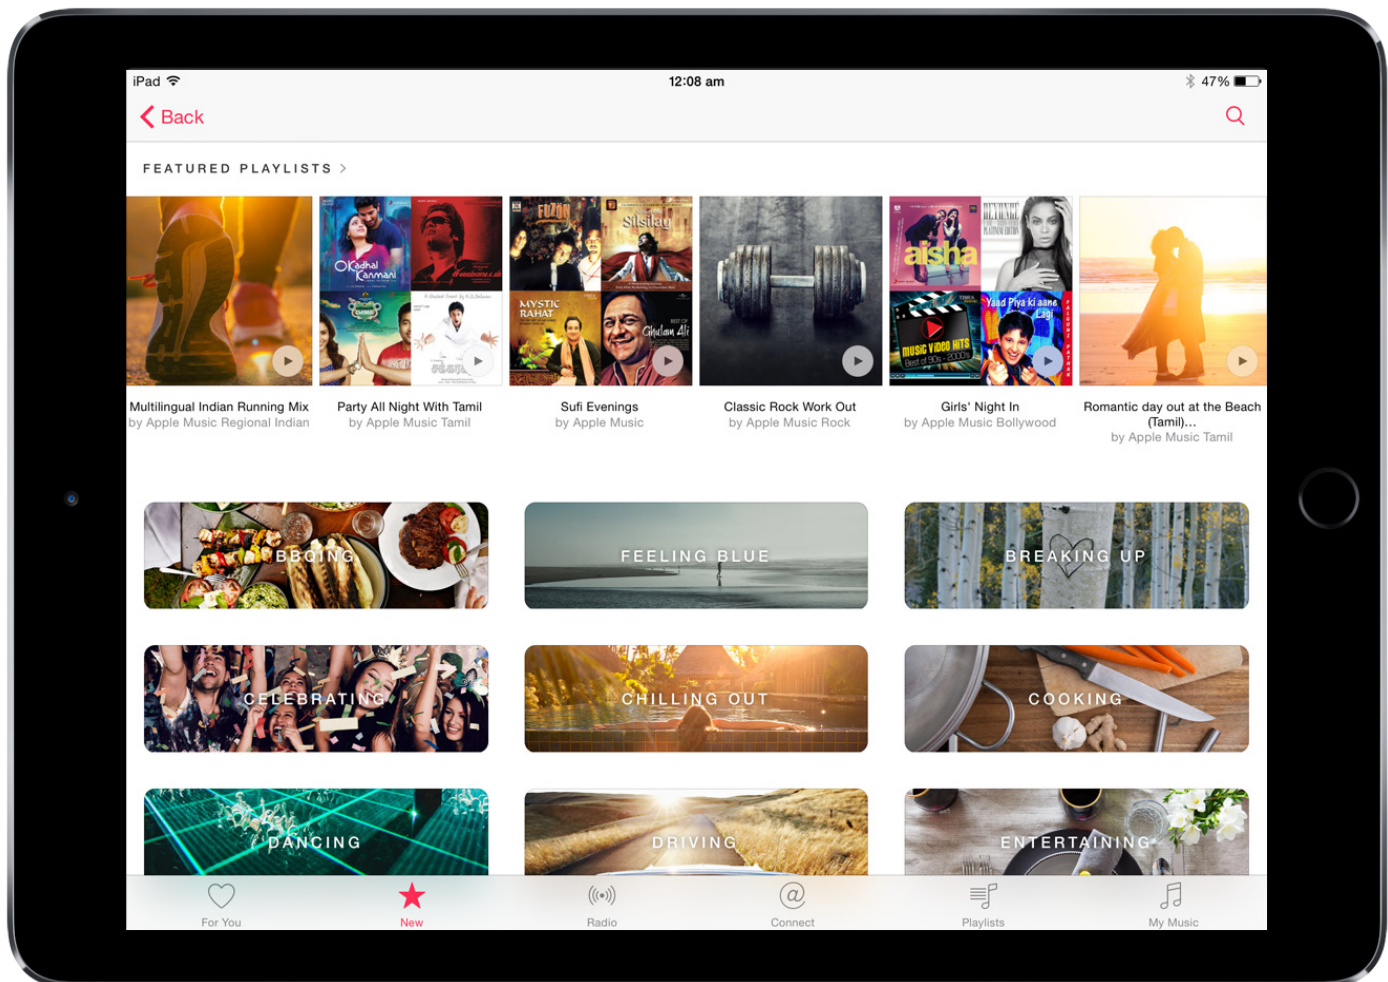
iPad 12:08 am 47%

Back

FEATURED PLAYLISTS >

O Kadhal Kanmani

Fuzon Silsila

Mystic Rahat Ghulam Ali

aisha Beyoncé

Music Video Hits Best of 90s - 2000s

Yaad Piya ki aane Lagi

Multilingual Indian Running Mix
by Apple Music Regional Indian

Party All Night With Tamil
by Apple Music Tamil

Sufi Evenings
by Apple Music

Classic Rock Work Out
by Apple Music Rock

Girls' Night In
by Apple Music Bollywood

Romantic day out at the Beach (Tamil)...
by Apple Music Tamil

BBQING

FEELING BLUE

BREAKING UP

CELEBRATING

CHILLING OUT

COOKING

DANCING

DRIVING

ENTERTAINING

For You New Radio Connect Playlists My Music